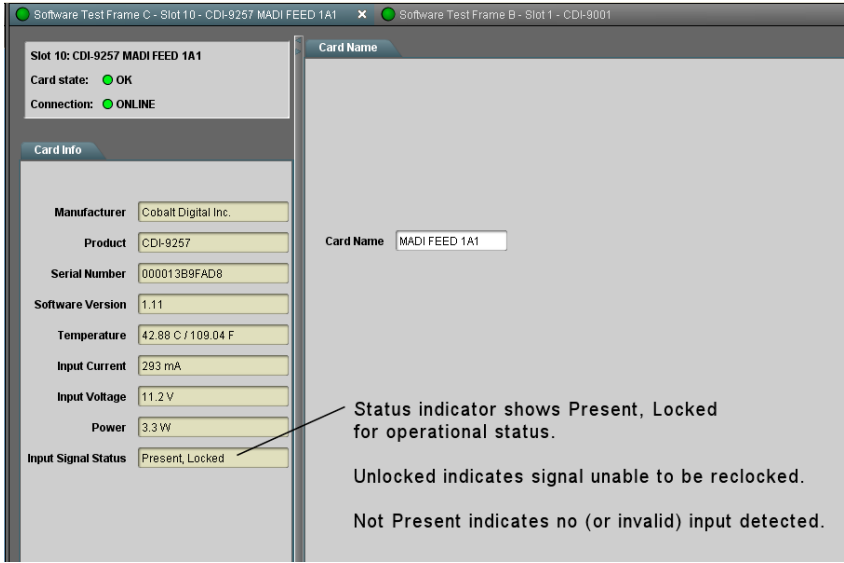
Software Test Frame C - Slot 10 - CDI-9257 MADI FEED 1A1 × Software Test Frame B - Slot 1 - CDI-9001

Slot 10: CDI-9257 MADI FEED 1A1
Card state: OK
Connection: ONLINE

Card Info

| | |
|---|---|
| Manufacturer | Cobalt Digital Inc. |
| Product | CDI-9257 |
| Serial Number | 000013B9FAD8 |
| Software Version | 1.11 |
| Temperature | 42.88 C / 109.04 F |
| Input Current | 293 mA |
| Input Voltage | 11.2 V |
| Power | 3.3 W |
| Input Signal Status | Present, Locked |

Card Name

Card Name MADI FEED 1A1

Status indicator shows Present, Locked for operational status.

Unlocked indicates signal unable to be reclocked.

Not Present indicates no (or invalid) input detected.